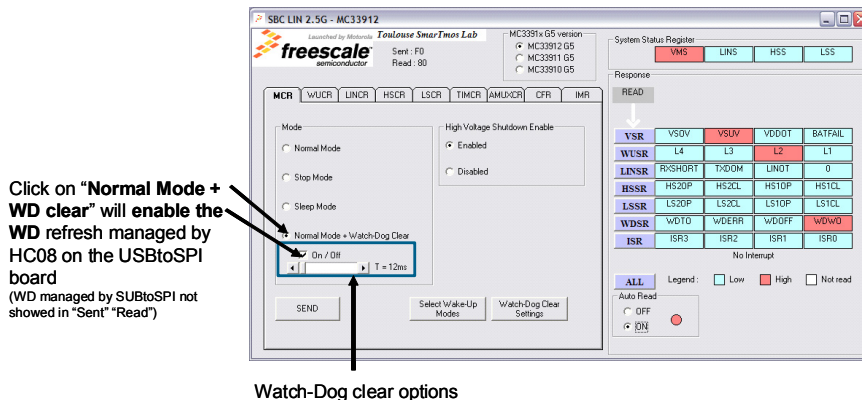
SBC LIN 2.5G - MC33912

Launched by Motorola Toulouse SmarTmos Lab

freescale semiconductor

Sent : F0
Read : 80

MC3391x G5 version
MC33912 G5
MC33911 G5
MC33910 G5

System Status Register

| VMS | LINS | HSS | LSS |
|---|---|---|---|

Response

READ

| VSR | VSOV | VSUV | VDDOT | BATFAIL |
|---|---|---|---|---|
| WUSR | L4 | L3 | L2 | L1 |
| LINSR | RXSHORT | TXDOM | LINOT | 0 |
| HSSR | HS2OP | HS2CL | HS1OP | HS1CL |
| LSSR | LS2OP | LS2CL | LS1OP | LS1CL |
| WDSR | WDTO | WDERR | WDOFF | WDWO |
| ISR | ISR3 | ISR2 | ISR1 | ISR0 |

No Interrupt

ALL Legend : Low High Not read

Auto Read
OFF
ON

MCR WUCR LINCR HSCR LSCR TIMCR AMUXCR CFR IMR

Mode
Normal Mode
Stop Mode
Sleep Mode
Normal Mode + Watch-Dog Clear
On / Off
T = 12ms

High Voltage Shutdown Enable
Enabled
Disabled

SEND

Select Wake-Up Modes

Watch-Dog Clear Settings

Click on "Normal Mode + WD clear" will enable the WD refresh managed by HC08 on the USBtoSPI board
(WD managed by SUBtoSPI not showed in "Sent" "Read")

Watch-Dog clear options